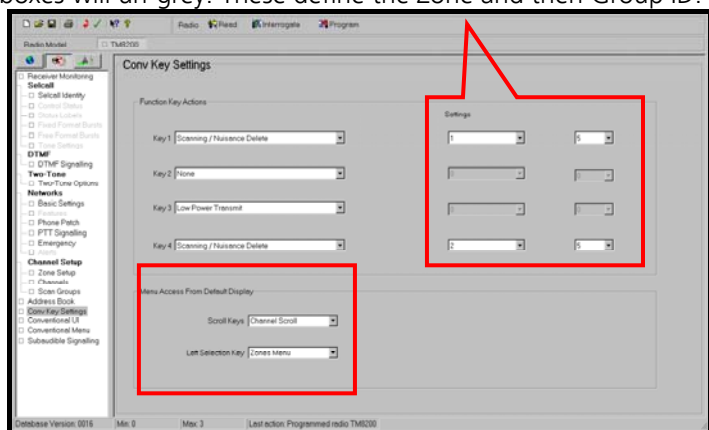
boxes will all grey. These define the Zone and then Group ID.

Radio Read Interrogate Program

Radio Model TM8200

Receiver Monitoring
Selcall
Selcall Identity
Control Status
Status Labels
Fixed Format Bursts
Free Format Bursts
Tone Settings
DTMF
DTMF Signalling
Two-Tone
Two-Tone Options
Networks
Basic Settings
Features
Phone Patch
PTT Signalling
Emergency
Alerts
Channel Setup
Zone Setup
Channels
Scan Groups
Address Book
Conv Key Settings
Conventional UI
Conventional Menu
Subaudible Signalling

Conv Key Settings

Function Key Actions

Settings

Key 1 Scanning / Nuisance Delete 1 5
Key 2 None 0 0
Key 3 Low Power Transmit 0 0
Key 4 Scanning / Nuisance Delete 2 5

Menu Access From Default Display

Scroll Keys Channel Scroll

Left Selection Key Zones Menu

Database Version: 0016 Min: 0 Max: 3 Last action: Programmed radio TM8200